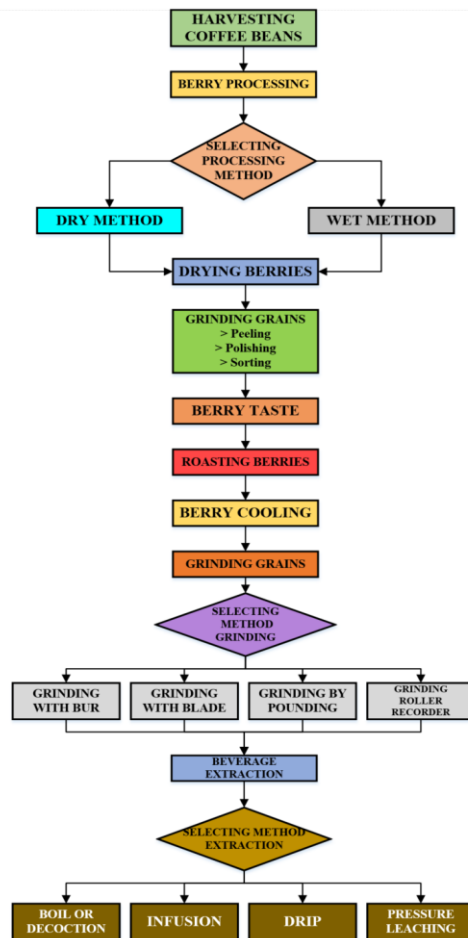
HARVESTING COFFEE BEANS

BERRY PROCESSING

SELECTING PROCESSING METHOD

DRY METHOD

WET METHOD

DRYING BERRIES

GRINDING GRAINS
> Peeling
> Polishing
> Sorting

BERRY TASTE

ROASTING BERRIES

BERRY COOLING

GRINDING GRAINS

SELECTING METHOD GRINDING

GRINDING WITH BUR

GRINDING WITH BLADE

GRINDING BY POUNDING

GRINDING ROLLER RECORDER

BEVERAGE EXTRACTION

SELECTING METHOD EXTRACTION

BOIL OR DECOCTION

INFUSION

DRIP

PRESSURE LEACHING